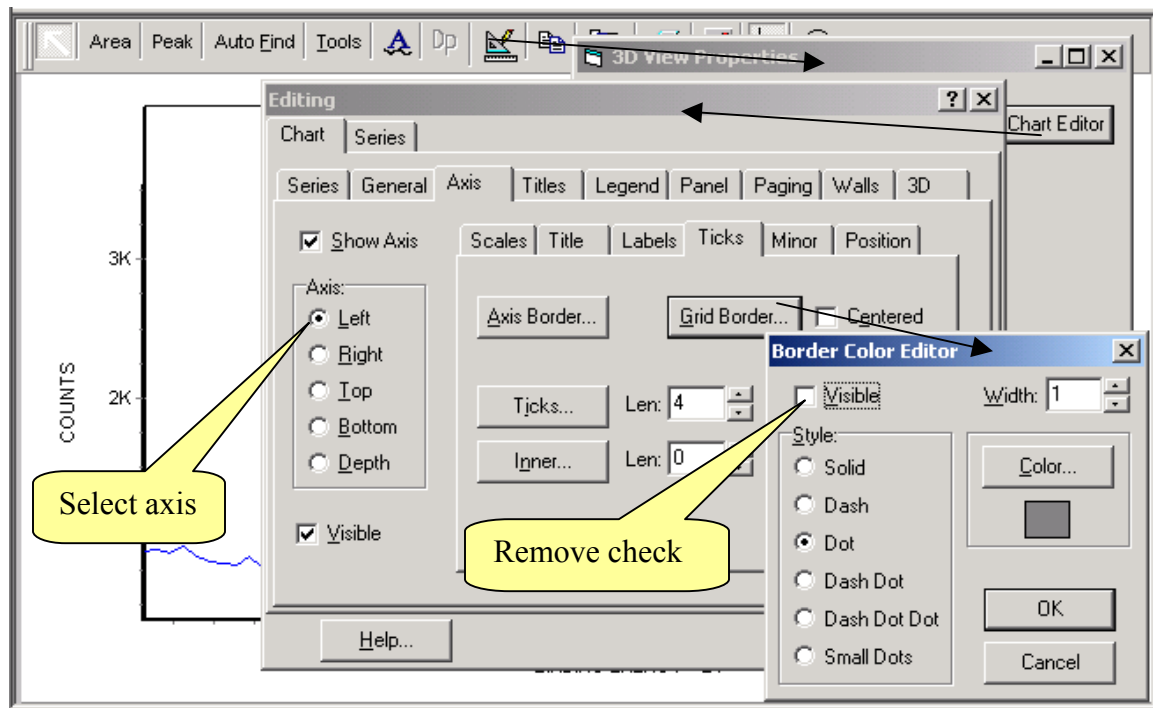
Area | Peak | Auto Find | Tools | A | Dp

3D View Properties

Chart Editor

Editing

Chart | Series

Series | General | Axis | Titles | Legend | Panel | Paging | Walls | 3D

Show Axis

Axis:
Left
Right
Top
Bottom
Depth

Visible

Scales | Title | Labels | Ticks | Minor | Position

Axis Border...

Grid Border...

Centered

Ticks...

Len: 4

Inner...

Len: 0

Help...

Border Color Editor

Visible

Width: 1

Style:
Solid
Dash
Dot
Dash Dot
Dash Dot Dot
Small Dots

Color...

OK

Cancel

3K

2K

COUNTS

Select axis

Remove check